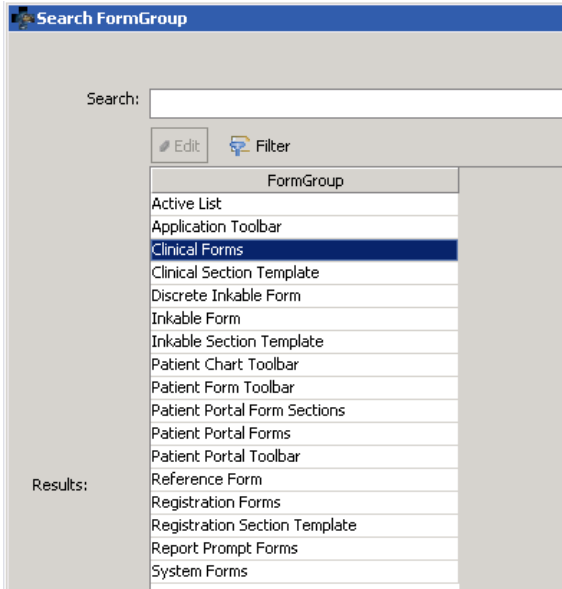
Search FormGroup

Search:

Edit Filter

| FormGroup |
|---|
| Active List |
| Application Toolbar |
| Clinical Forms |
| Clinical Section Template |
| Discrete Inkable Form |
| Inkable Form |
| Inkable Section Template |
| Patient Chart Toolbar |
| Patient Form Toolbar |
| Patient Portal Form Sections |
| Patient Portal Forms |
| Patient Portal Toolbar |
| Reference Form |
| Registration Forms |
| Registration Section Template |
| Report Prompt Forms |
| System Forms |

Results: